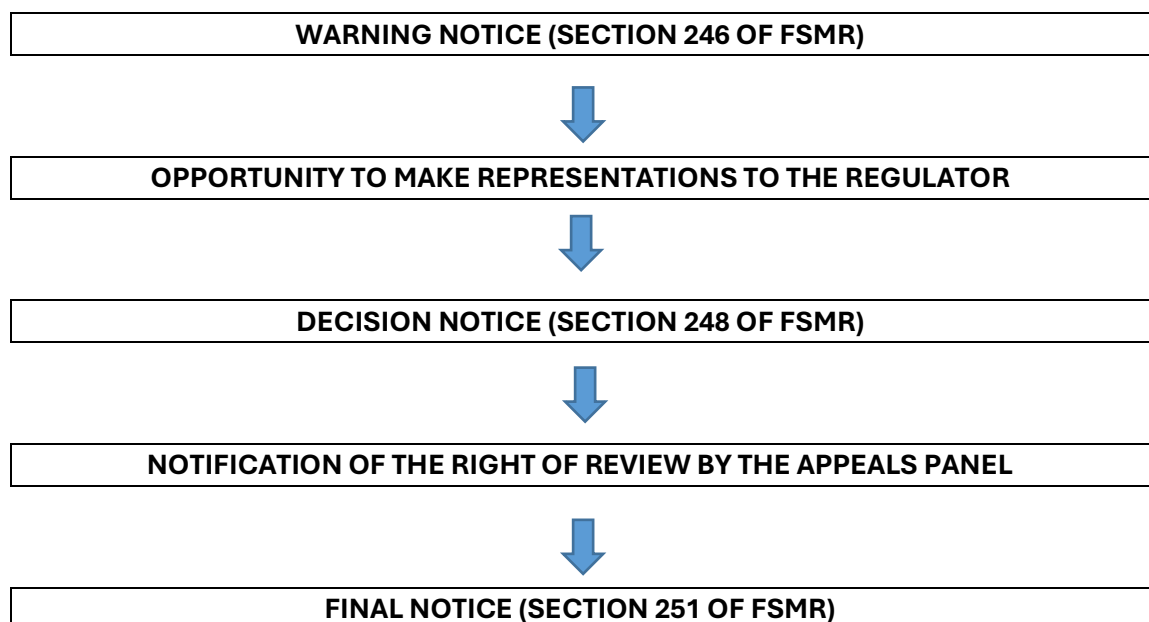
WARNING NOTICE (SECTION 246 OF FSMR)

OPPORTUNITY TO MAKE REPRESENTATIONS TO THE REGULATOR

DECISION NOTICE (SECTION 248 OF FSMR)

NOTIFICATION OF THE RIGHT OF REVIEW BY THE APPEALS PANEL

FINAL NOTICE (SECTION 251 OF FSMR)